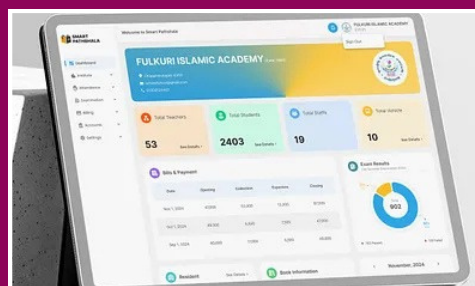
SMART PATHSHALA

Welcome to Smart Pathshala

FULKURI ISLAMIC ACADEMY

Sign Out

Dashboard

Institute

Attendance

Examination

Billing

Accounts

Settings

FULKURI ISLAMIC ACADEMY

Total Teachers

53

See Details

Total Students

2403

See Details

Total Staffs

19

Total Vehicle

10

See Details

Bills & Payment

| Date | Opening | Collection | Expenses | Closing |
|---|---|---|---|---|
| Nov 1, 2024 | 47,000 | 10,000 | 7,000 | 57,000 |
| Nov 1, 2024 | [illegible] | 5,000 | 7,000 | 47,000 |
| May 1, 2024 | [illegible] | 7,000 | 5,000 | 40,000 |

Exam Results

902

Resident

See Details

Book Information

November, 2024